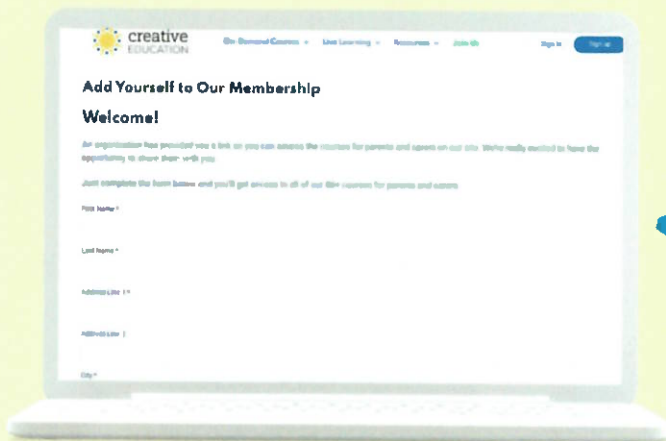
creative EDUCATION

On Demand Courses ⌄ Live Learning ⌄ Resources ⌄ Join Us

Sign in Sign up

Add Yourself to Our Membership

Welcome!

An organisation has provided you a link so you can access the courses for parents and carers on our site. We're really excited to have the opportunity to share them with you.

Just complete the form below and you'll get access to all of our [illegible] courses for parents and carers.

First Name *

Last Name *

Address Line 1 *

Address Line 2

City *